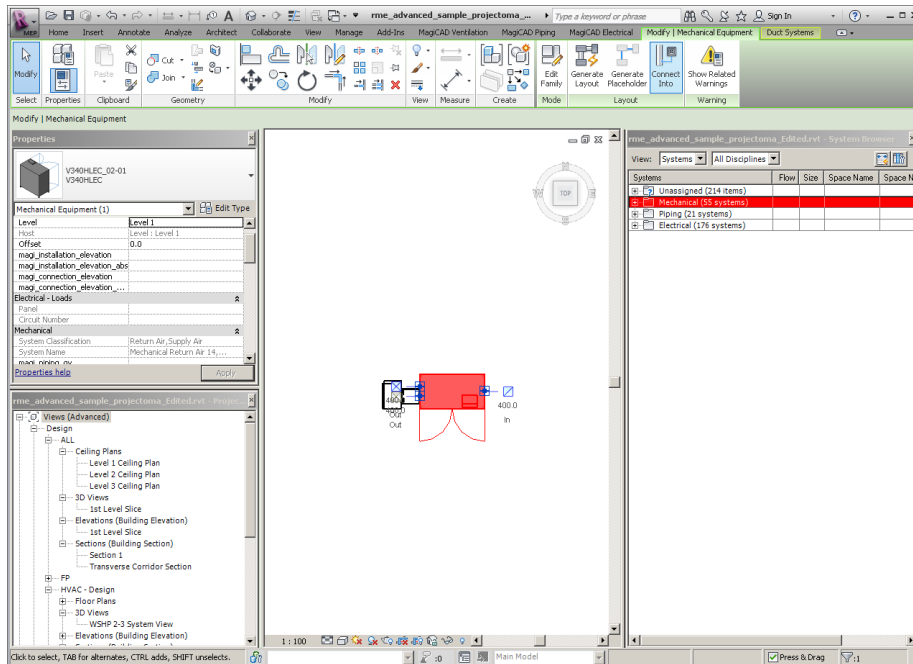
rme_advanced_sample_projectoma_... Type a keyword or phrase Sign In

Home Insert Annotate Analyze Architect Collaborate View Manage Add-Ins MagiCAD Ventilation MagiCAD Piping MagiCAD Electrical Modify | Mechanical Equipment Duct Systems

Modify Properties Paste Cut Join Edit Family Generate Layout Generate Placeholder Connect Into Show Related Warnings

Select Properties Clipboard Geometry Modify View Measure Create Mode Layout Warning

Modify | Mechanical Equipment

Properties

V340HLEC_02-01
V340HLEC

Mechanical Equipment (1) Edit Type

| | |
|---|---|
| Level | Level 1 |
| Host | Level : Level 1 |
| Offset | 0.0 |
| magi_installation_elevation | |
| magi_installation_elevation_abs | |
| magi_connection_elevation | |
| magi_connection_elevation_... | |
| Electrical - Loads | |
| Panel | |
| Circuit Number | |
| Mechanical | |
| System Classification | Return Air,Supply Air |
| System Name | Mechanical Return Air 14,... |
| magi_piping_sy | |

Properties help Apply

rme_advanced_sample_projectoma_Edited.rvt - Project

Views (Advanced)
Design
ALL
Ceiling Plans
Level 1 Ceiling Plan
Level 2 Ceiling Plan
Level 3 Ceiling Plan
3D Views
1st Level Slice
Elevations (Building Elevation)
1st Level Slice
Sections (Building Section)
Section 1
Transverse Corridor Section
FP
HVAC - Design
Floor Plans
3D Views
WSHP 2-3 System View
Elevations (Building Elevation)

TOP

400.0 Out Out

400.0 In

1 : 100

rme_advanced_sample_projectoma_Edited.rvt - System Browser

View: Systems All Disciplines

| Systems | Flow | Size | Space Name | Space N |
|---|---|---|---|---|
| Unassigned (214 items) | | | | |
| Mechanical (55 systems) | | | | |
| Piping (21 systems) | | | | |
| Electrical (176 systems) | | | | |

Click to select, TAB for alternates, CTRL adds, SHIFT unselects. :0 Main Model Press & Drag :1